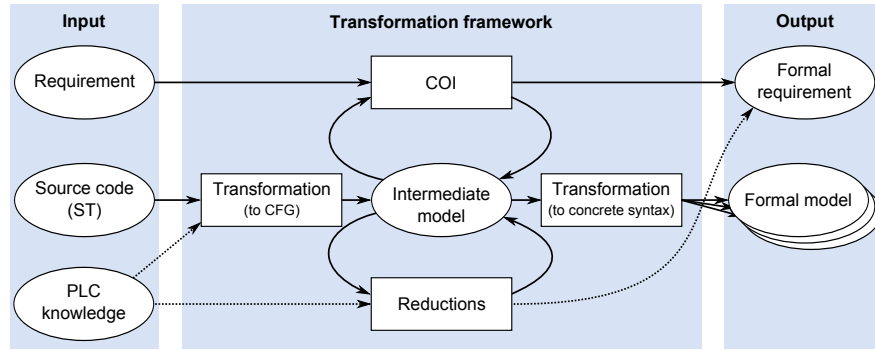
Input

Transformation framework

Output

Requirement

COI

Formal requirement

Source code (ST)

Transformation (to CFG)

Intermediate model

Transformation (to concrete syntax)

Formal model

PLC knowledge

Reductions